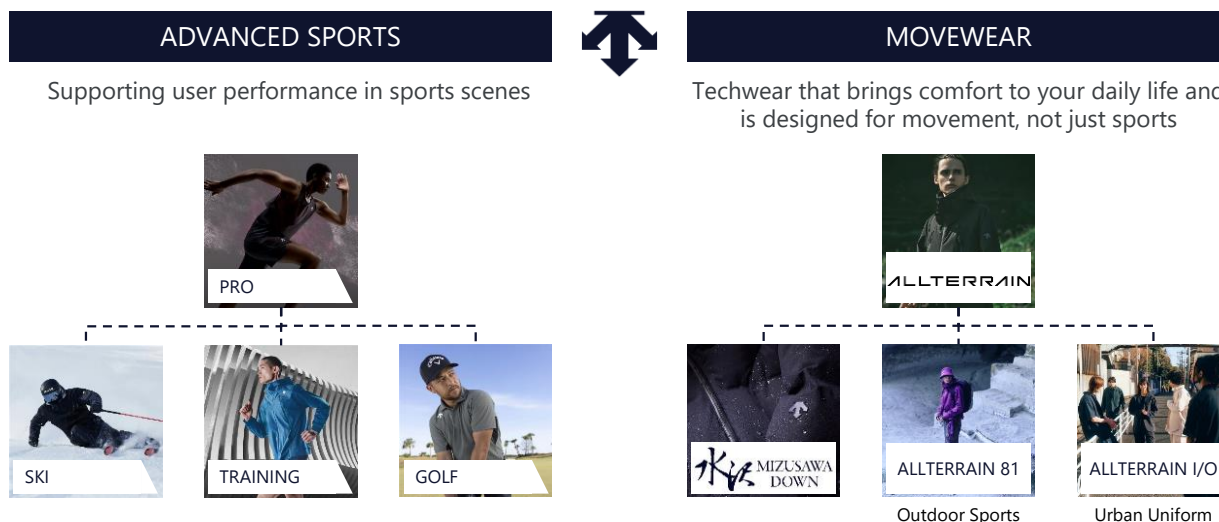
ADVANCED SPORTS

Supporting user performance in sports scenes

PRO

SKI

TRAINING

GOLF

MOVEWEAR

Techwear that brings comfort to your daily life and is designed for movement, not just sports

ALLTERRAIN

水沢 MIZUSAWA DOWN

ALLTERRAIN 81

Outdoor Sports

ALLTERRAIN I/O

Urban Uniform